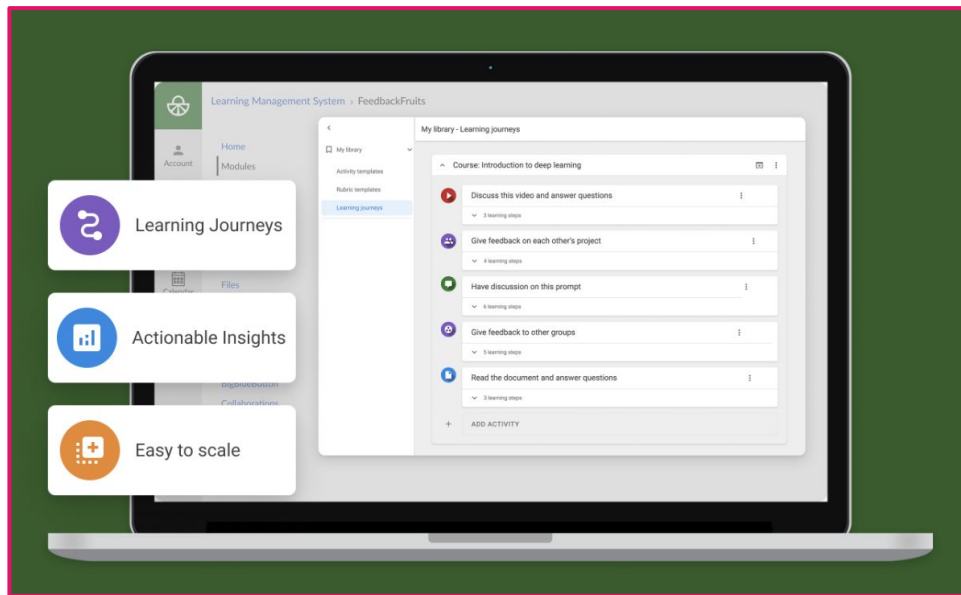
Learning Management System › FeedbackFruits

Account

Home
Modules

Files

BigBlueButton
Collaborations

Calendar

My library
Activity templates
Rubric templates
Learning journeys

My library - Learning journeys

Course: Introduction to deep learning

Discuss this video and answer questions
3 learning steps

Give feedback on each other's project
4 learning steps

Have discussion on this prompt
6 learning steps

Give feedback to other groups
5 learning steps

Read the document and answer questions
3 learning steps

ADD ACTIVITY

Learning Journeys

Actionable Insights

Easy to scale